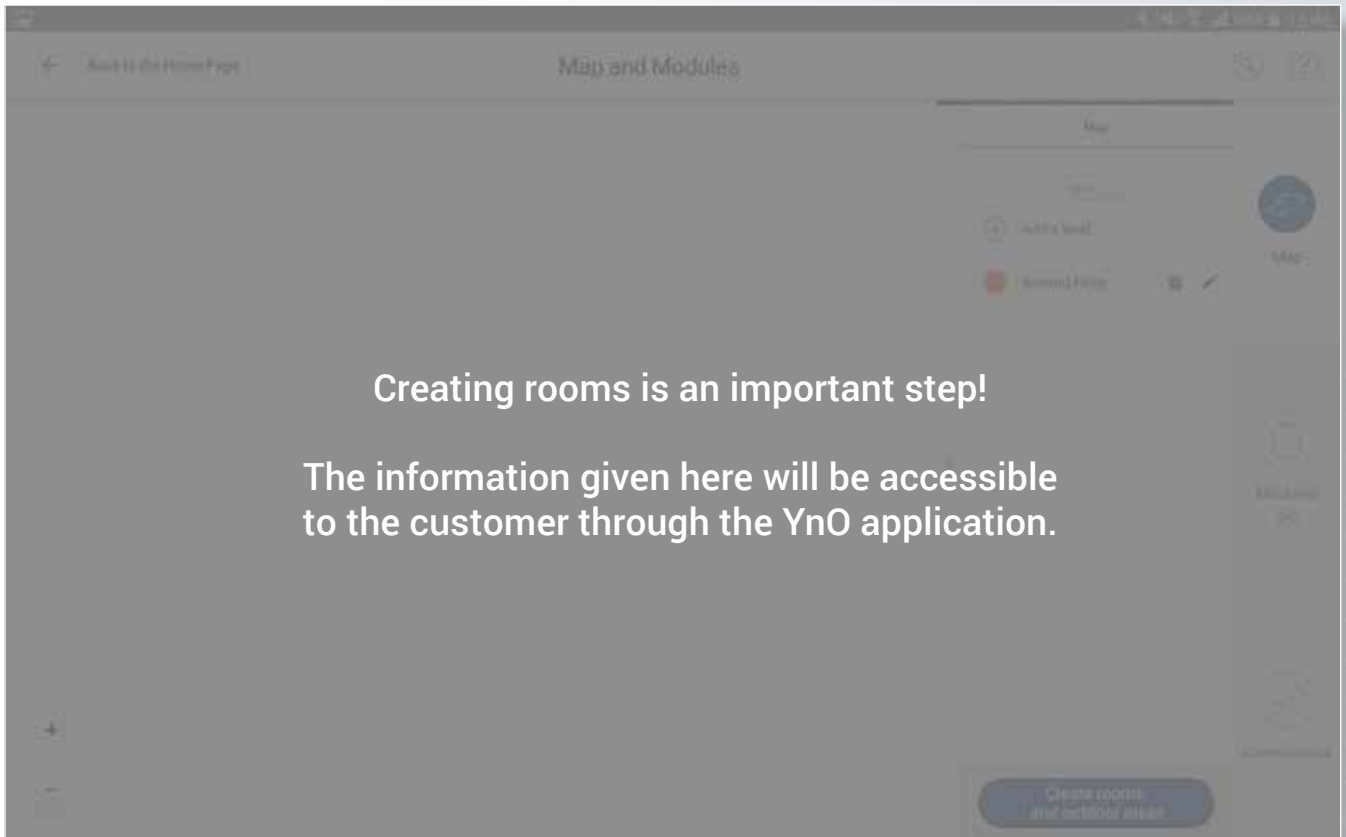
Back to the Home Page

Map and Modules

Map

Add a level

Ground Floor

Map

Creating rooms is an important step!

The information given here will be accessible to the customer through the YnO application.

Modules

Connections

+

−

Create rooms and outdoor areas